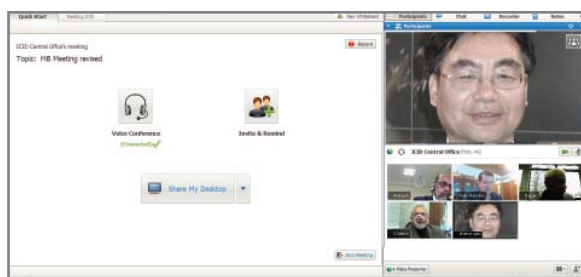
Quick Start
Meeting Info
New Whiteboard
ICID Central Office's meeting
Record
Topic: MB Meeting revised
Voice Conference
(Connected)
Invite & Remind
Share My Desktop
End Meeting
Participants
Chat
Recorder
Notes
Participants
ICID Central Office (Host, Me)
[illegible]
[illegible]
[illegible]
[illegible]
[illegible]
Make Presenter